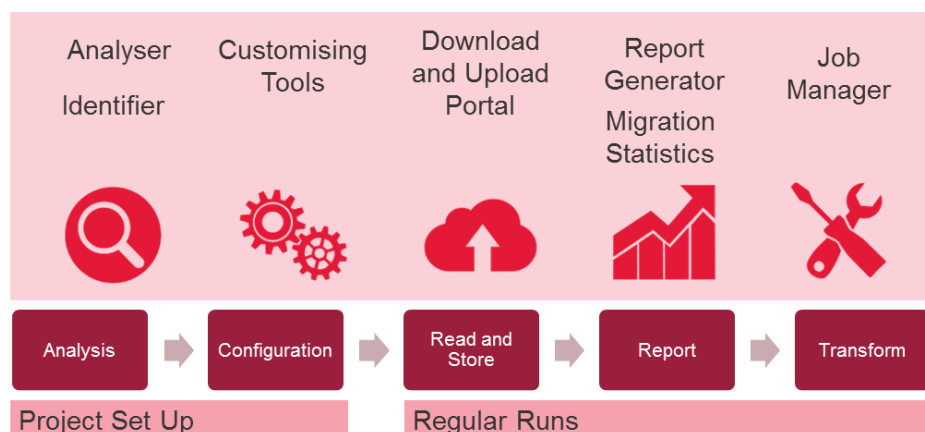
Analyser

Identifier

Customising Tools

Download and Upload Portal

Report Generator

Migration Statistics

Job Manager

Analysis

Configuration

Read and Store

Report

Transform

Project Set Up

Regular Runs